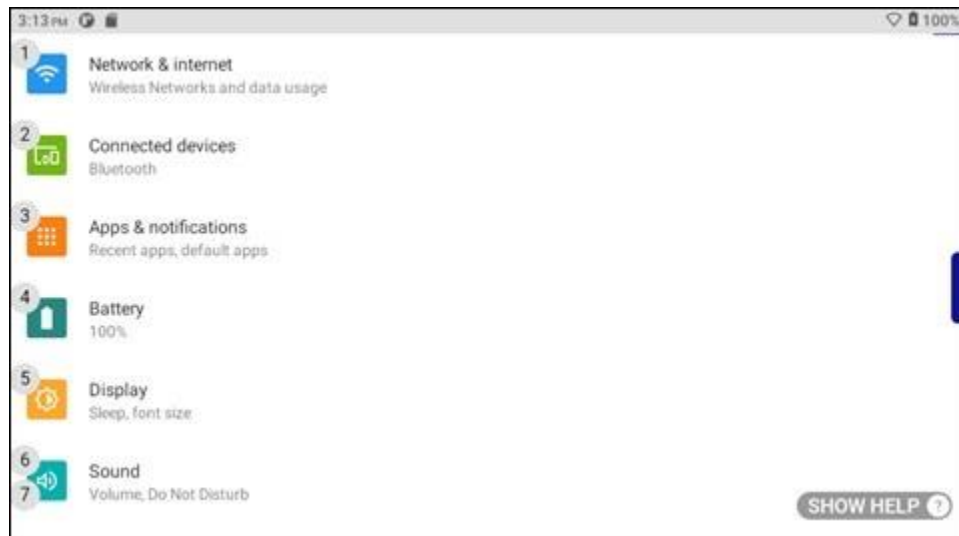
3:13 PM

100%

1
Network & internet
Wireless Networks and data usage

2
Connected devices
Bluetooth

3
Apps & notifications
Recent apps, default apps

4
Battery
100%

5
Display
Sleep, font size

6
7
Sound
Volume, Do Not Disturb

SHOW HELP ?